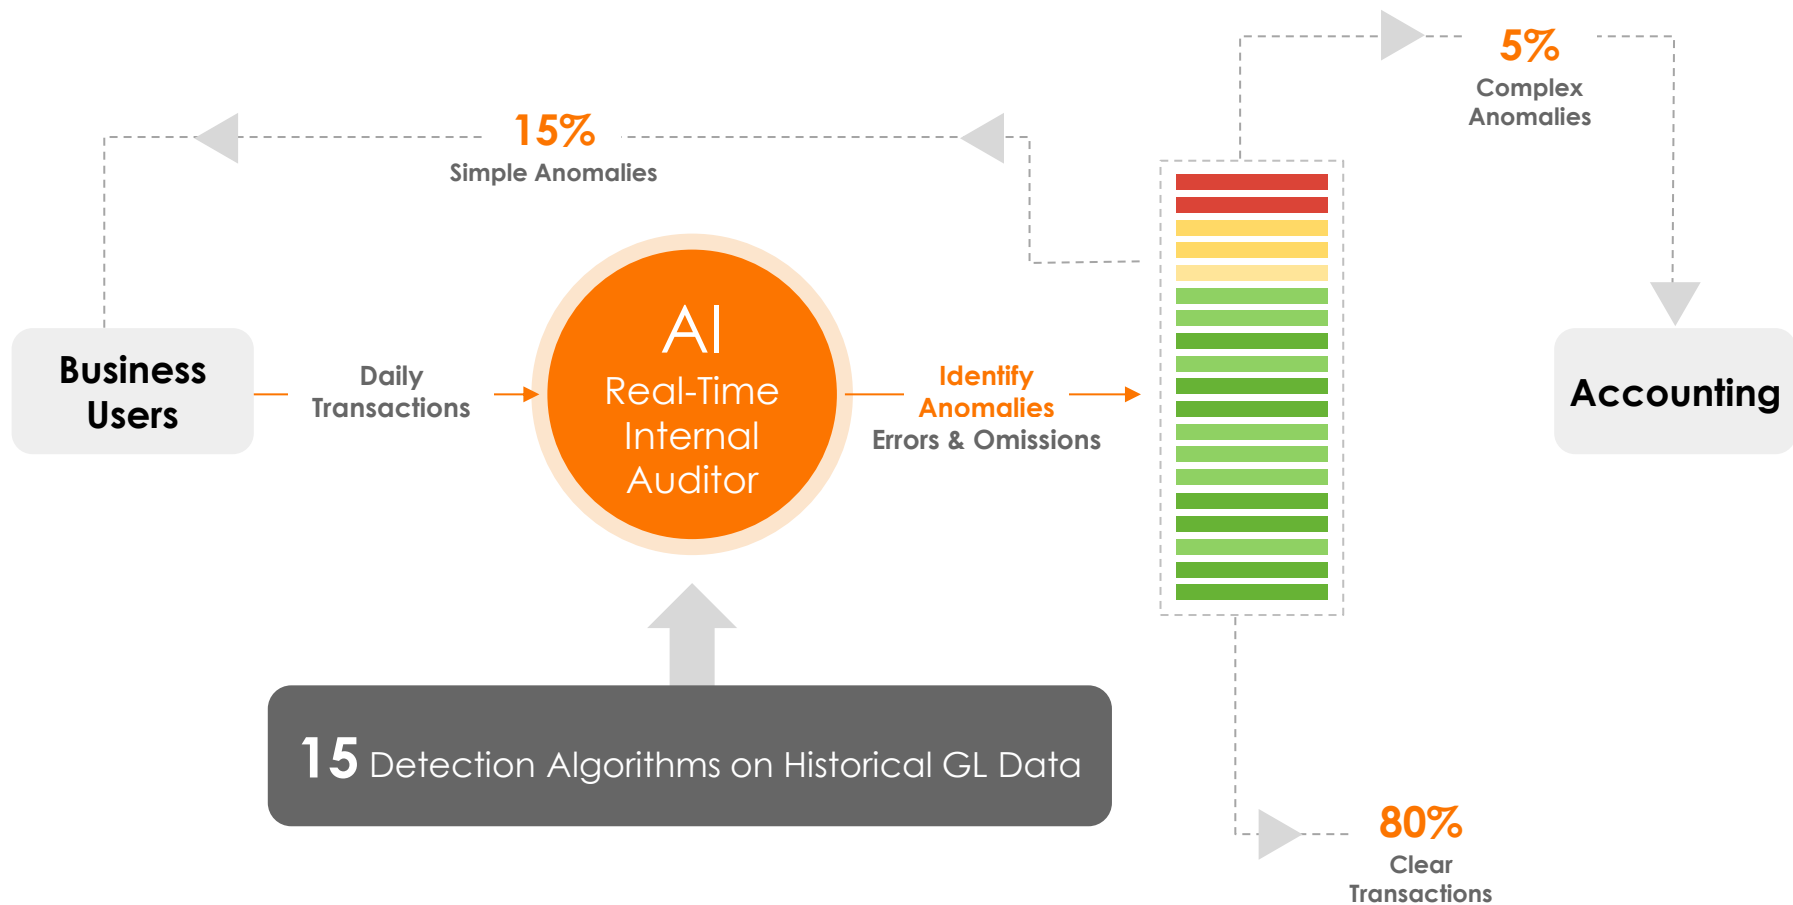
5%
Complex Anomalies

15%
Simple Anomalies

Business Users

Daily Transactions

AI
Real-Time Internal Auditor

Identify Anomalies
Errors & Omissions

Accounting

15 Detection Algorithms on Historical GL Data

80%
Clear Transactions